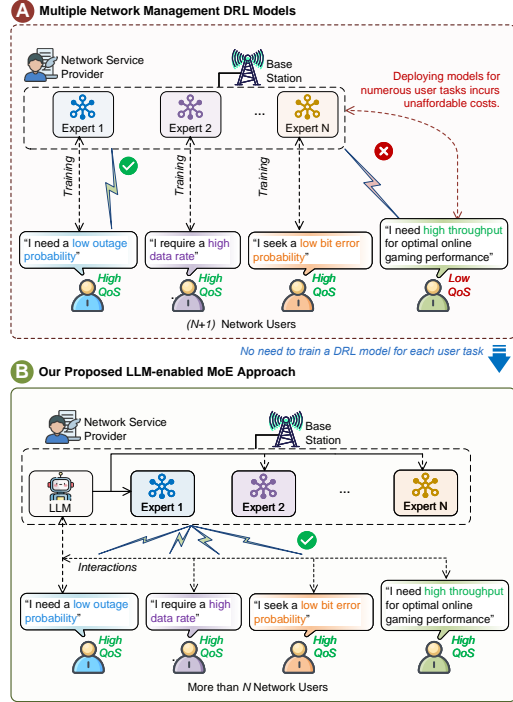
A Multiple Network Management DRL Models

Network Service Provider

Base Station

Deploying models for numerous user tasks incurs unaffordable costs.

Expert 1

Expert 2

...

Expert N

Training

Training

Training

"I need a low outage probability"

High QoS

"I require a high data rate"

High QoS

"I seek a low bit error probability"

High QoS

"I need high throughput for optimal online gaming performance"

Low QoS

(N+1) Network Users

No need to train a DRL model for each user task

B Our Proposed LLM-enabled MoE Approach

Network Service Provider

Base Station

LLM

Expert 1

Expert 2

...

Expert N

Interactions

"I need a low outage probability"

High QoS

"I require a high data rate"

High QoS

"I seek a low bit error probability"

High QoS

"I need high throughput for optimal online gaming performance"

High QoS

More than N Network Users